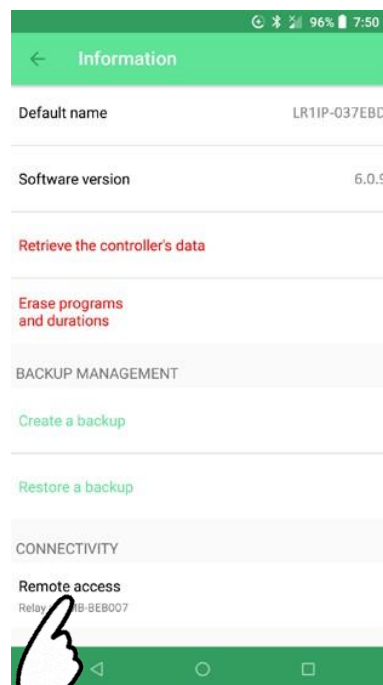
96% 7:50

Information

Default name
LR1IP-037EBD

Software version
6.0.9

Retrieve the controller's data

Erase programs and durations

BACKUP MANAGEMENT

Create a backup

Restore a backup

CONNECTIVITY

Remote access
Relay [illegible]B-BEB007